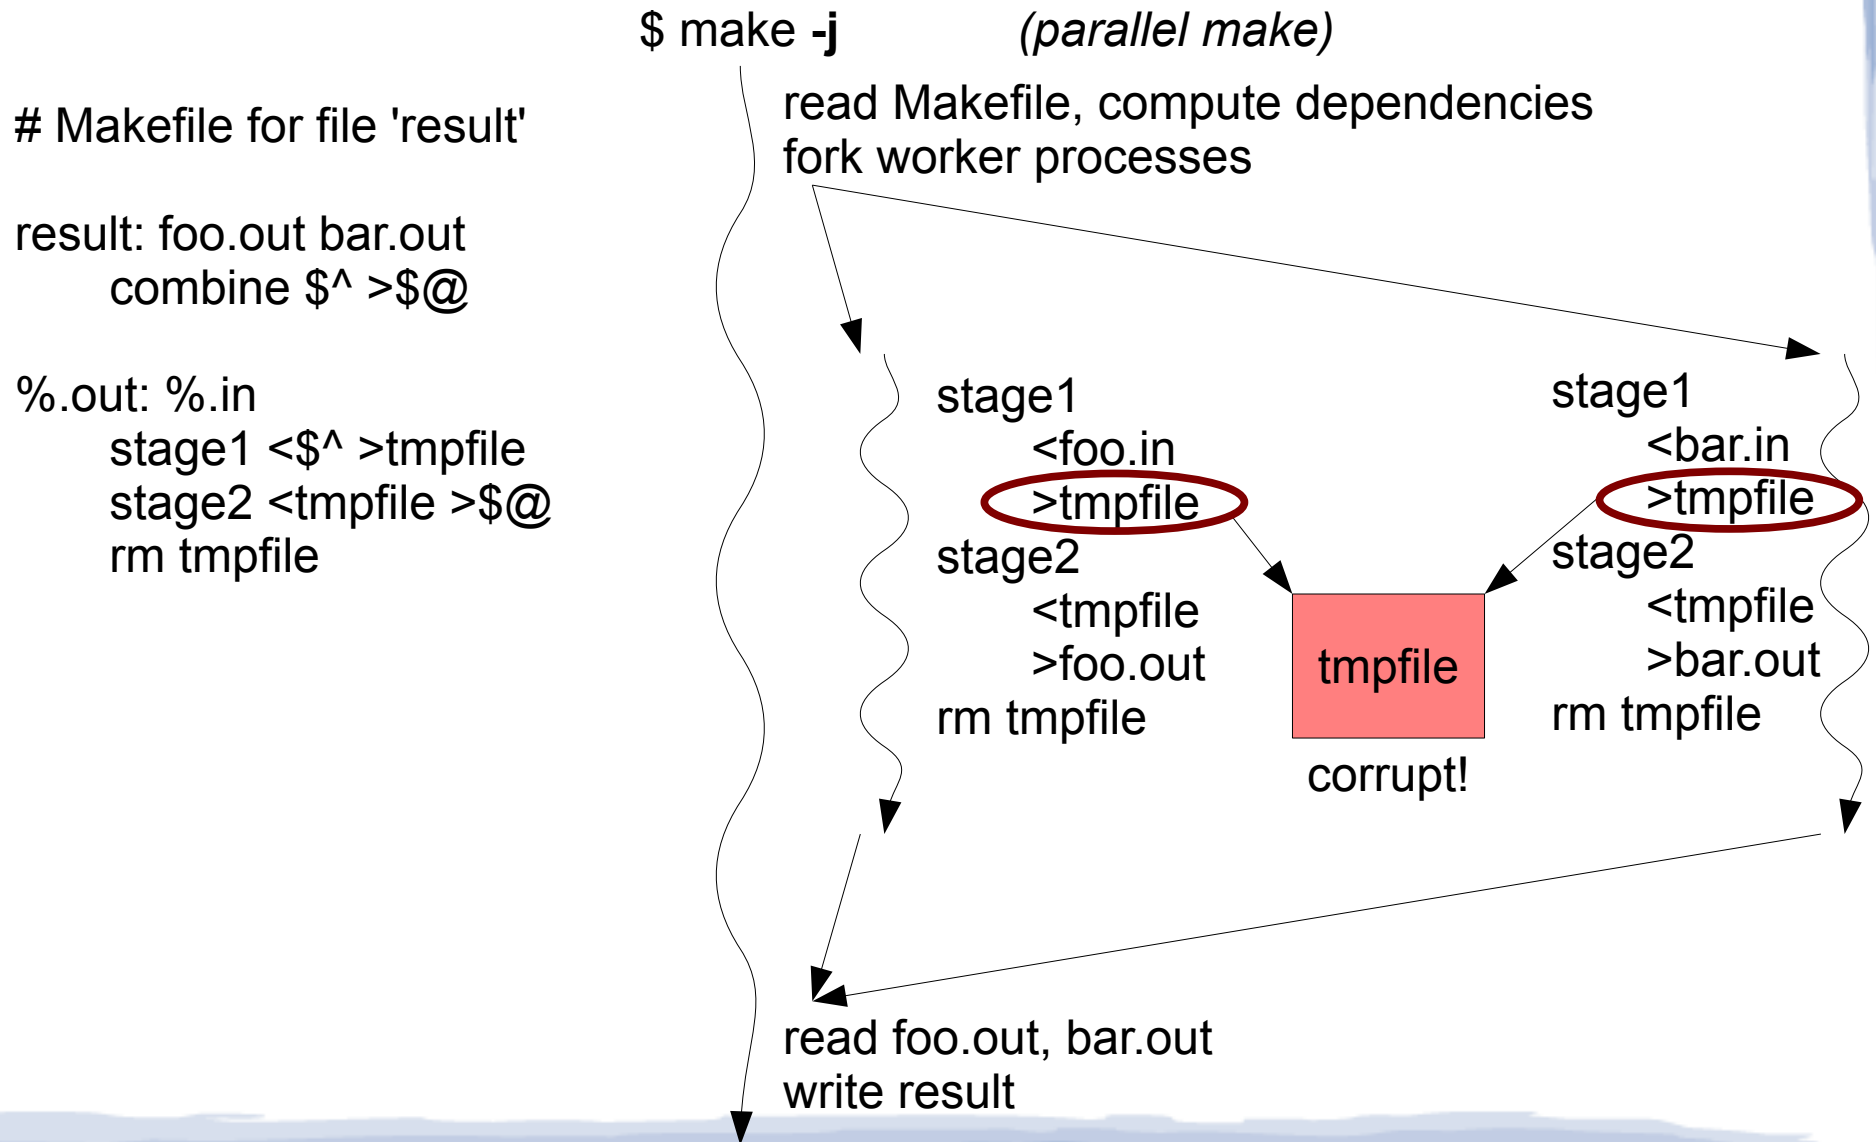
$ make -j (parallel make)

# Makefile for file 'result'

result: foo.out bar.out
combine $^ >$@

%.out: %.in
stage1 <$^ >tmpfile
stage2 <tmpfile >$@
rm tmpfile

read Makefile, compute dependencies
fork worker processes

stage1
<foo.in
>tmpfile
stage2
<tmpfile
>foo.out
rm tmpfile

tmpfile
corrupt!

stage1
<bar.in
>tmpfile
stage2
<tmpfile
>bar.out
rm tmpfile

read foo.out, bar.out
write result